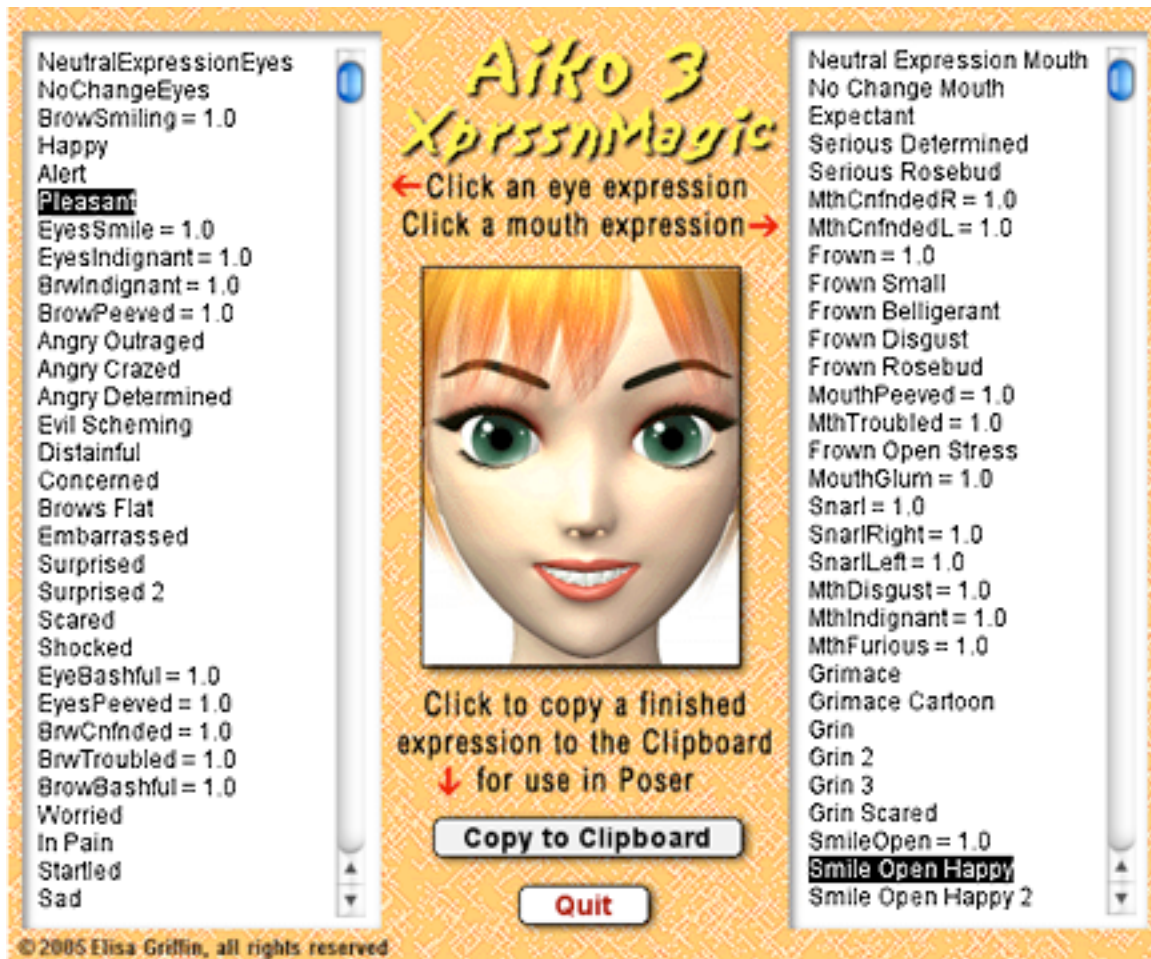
NeutralExpressionEyes
NoChangeEyes
BrowSmiling = 1.0
Happy
Alert
Pleasant
EyesSmile = 1.0
EyesIndignant = 1.0
BrwIndignant = 1.0
BrowPeeved = 1.0
Angry Outraged
Angry Crazed
Angry Determined
Evil Scheming
Distainful
Concerned
Brows Flat
Embarrassed
Surprised
Surprised 2
Scared
Shocked
EyeBashful = 1.0
EyesPeeved = 1.0
BrwCnfnded = 1.0
BrwTroubled = 1.0
BrowBashful = 1.0
Worried
In Pain
Startled
Sad

Aiko 3
XprssnMagic

←Click an eye expression
Click a mouth expression→

Click to copy a finished expression to the Clipboard
↓ for use in Poser

Copy to Clipboard

Quit

Neutral Expression Mouth
No Change Mouth
Expectant
Serious Determined
Serious Rosebud
MthCnfndedR = 1.0
MthCnfndedL = 1.0
Frown = 1.0
Frown Small
Frown Belligerant
Frown Disgust
Frown Rosebud
MouthPeeved = 1.0
MthTroubled = 1.0
Frown Open Stress
MouthGlum = 1.0
Snarl = 1.0
SnarlRight = 1.0
SnarlLeft = 1.0
MthDisgust = 1.0
MthIndignant = 1.0
MthFurious = 1.0
Grimace
Grimace Cartoon
Grin
Grin 2
Grin 3
Grin Scared
SmileOpen = 1.0
Smile Open Happy
Smile Open Happy 2

© 2005 Elisa Griffin, all rights reserved